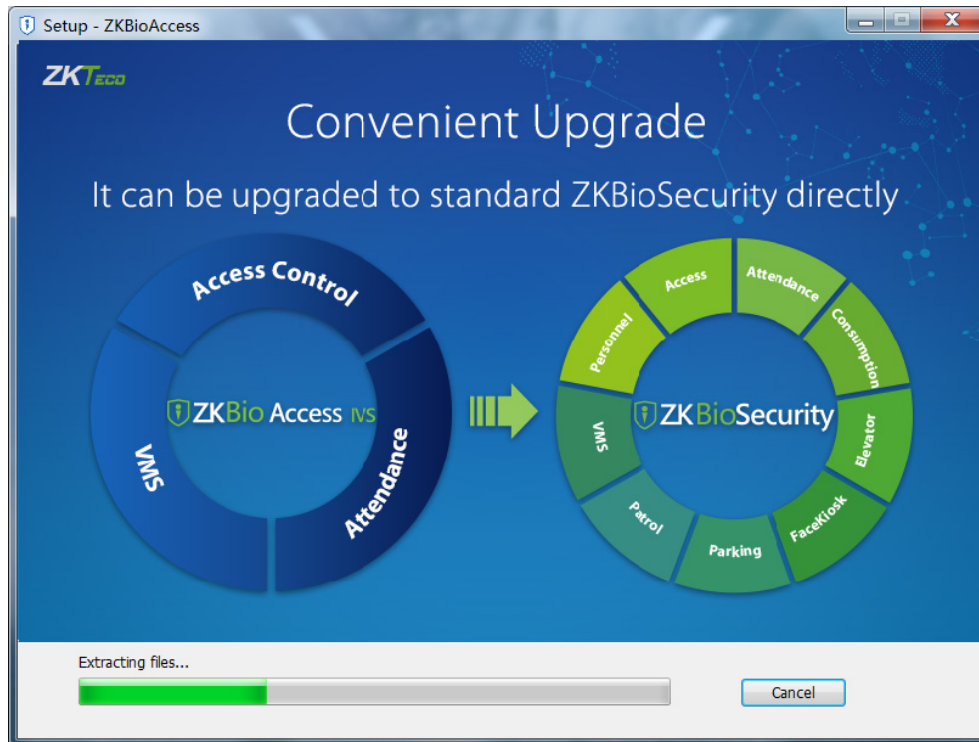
Setup - ZKBioAccess

ZKTeco

Convenient Upgrade

It can be upgraded to standard ZKBioSecurity directly

Access Control

ZKBio Access IVS

VMS

Attendance

Personnel

Access

Attendance

Consumption

ZKBioSecurity

VMS

Elevator

Patrol

Parking

FaceKiosk

Extracting files...

Cancel